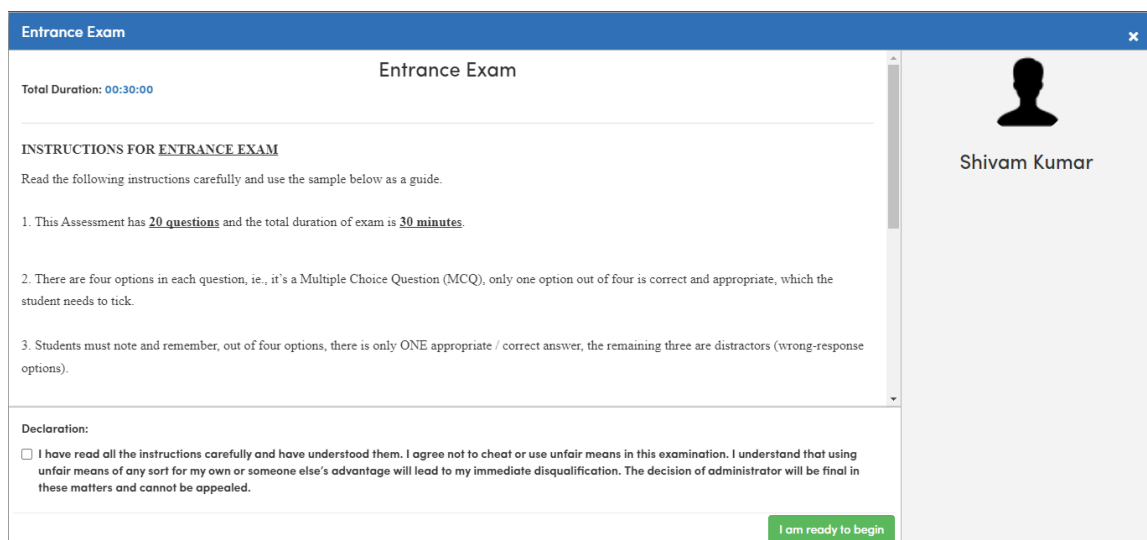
Entrance Exam

×

Entrance Exam

Total Duration: 00:30:00

INSTRUCTIONS FOR ENTRANCE EXAM

Read the following instructions carefully and use the sample below as a guide.

1. This Assessment has 20 questions and the total duration of exam is 30 minutes.

2. There are four options in each question, ie., it's a Multiple Choice Question (MCQ), only one option out of four is correct and appropriate, which the student needs to tick.

3. Students must note and remember, out of four options, there is only ONE appropriate / correct answer, the remaining three are distractors (wrong-response options).

Shivam Kumar

Declaration:

I have read all the instructions carefully and have understood them. I agree not to cheat or use unfair means in this examination. I understand that using unfair means of any sort for my own or someone else's advantage will lead to my immediate disqualification. The decision of administrator will be final in these matters and cannot be appealed.

I am ready to begin